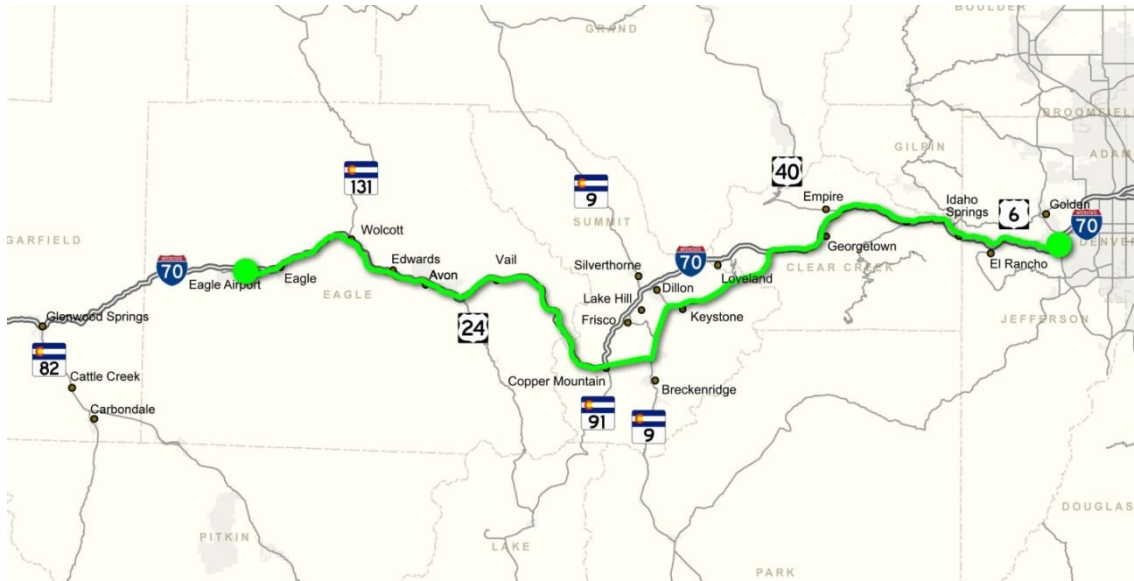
BOULDER
GRAND
BROOMFIELD
ADAMS
GILPIN
131
40
9
SUMMIT
Empire
Idaho Springs
6
Golden
70
DENVER
Wolcott
GARFIELD
70
Eagle Airport
Eagle
Edwards
Avon
Vail
Silverthorne
70
Loveland
Georgetown
CLEAR CREEK
El Rancho
EAGLE
Lake Hill
Dillon
Glenwood Springs
24
Frisco
Keystone
JEFFERSON
82
Cattle Creek
Copper Mountain
Breckenridge
Carbondale
91
9
DOUGLAS
PITKIN
LAKE
PARK